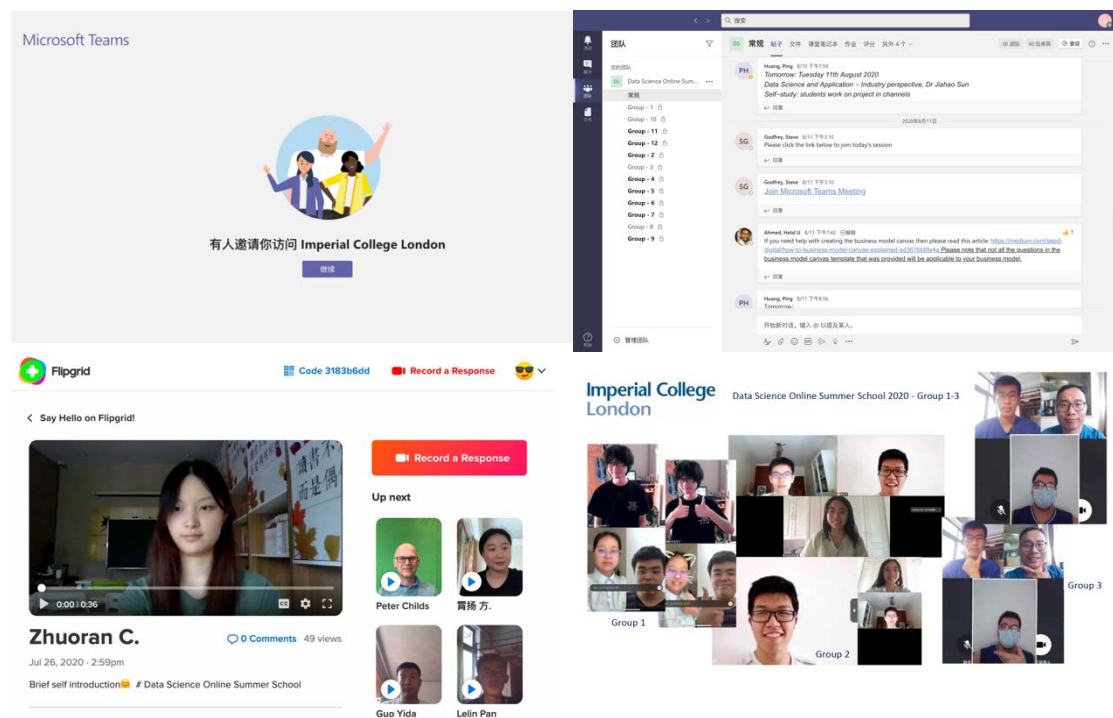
Microsoft Teams

有人邀请你访问 Imperial College London

继续

搜索

团队

您的团队

DS Data Science Online Sum...

常规

Group - 1

Group - 10

Group - 11

Group - 12

Group - 2

Group - 3

Group - 4

Group - 5

Group - 6

Group - 7

Group - 8

Group - 9

管理团队

DS 常规 帖子 文件 课堂笔记本 作业 评分 另外 4 个

PH Huang, Ping 8/10 下午7:58
Tomorrow: Tuesday 11th August 2020
Data Science and Application – Industry perspective, Dr Jiahao Sun
Self-study: students work on project in channels
回复

2020年8月11日

SG Godfrey, Steve 8/11 下午5:10
Please click the link below to join today's session
回复

SG Godfrey, Steve 8/11 下午5:10
Join Microsoft Teams Meeting
回复

Ahmed, Helal'U 8/11 下午7:42 已编辑
If you need help with creating the business model canvas then please read this article: https://medium.com/seed-digital/how-to-business-model-canvas-explained-ad3676b6fe4a Please note that not all the questions in the business model canvas template that was provided will be applicable to your business model.
回复

PH Huang, Ping 8/11 下午8:56
Tomorrow:

开始新对话。键入 @ 以提及某人。

Flipgrid

Code 3183b6dd

Record a Response

Say Hello on Flipgrid!

0:00 / 0:36

Zhuoran C.

0 Comments 49 views

Jul 26, 2020 · 2:59pm

Brief self introduction # Data Science Online Summer School

Record a Response

Up next

Peter Childs

胥扬 方.

Guo Yida

Lelin Pan

Imperial College London

Data Science Online Summer School 2020 - Group 1-3

Group 1

Group 2

Group 3